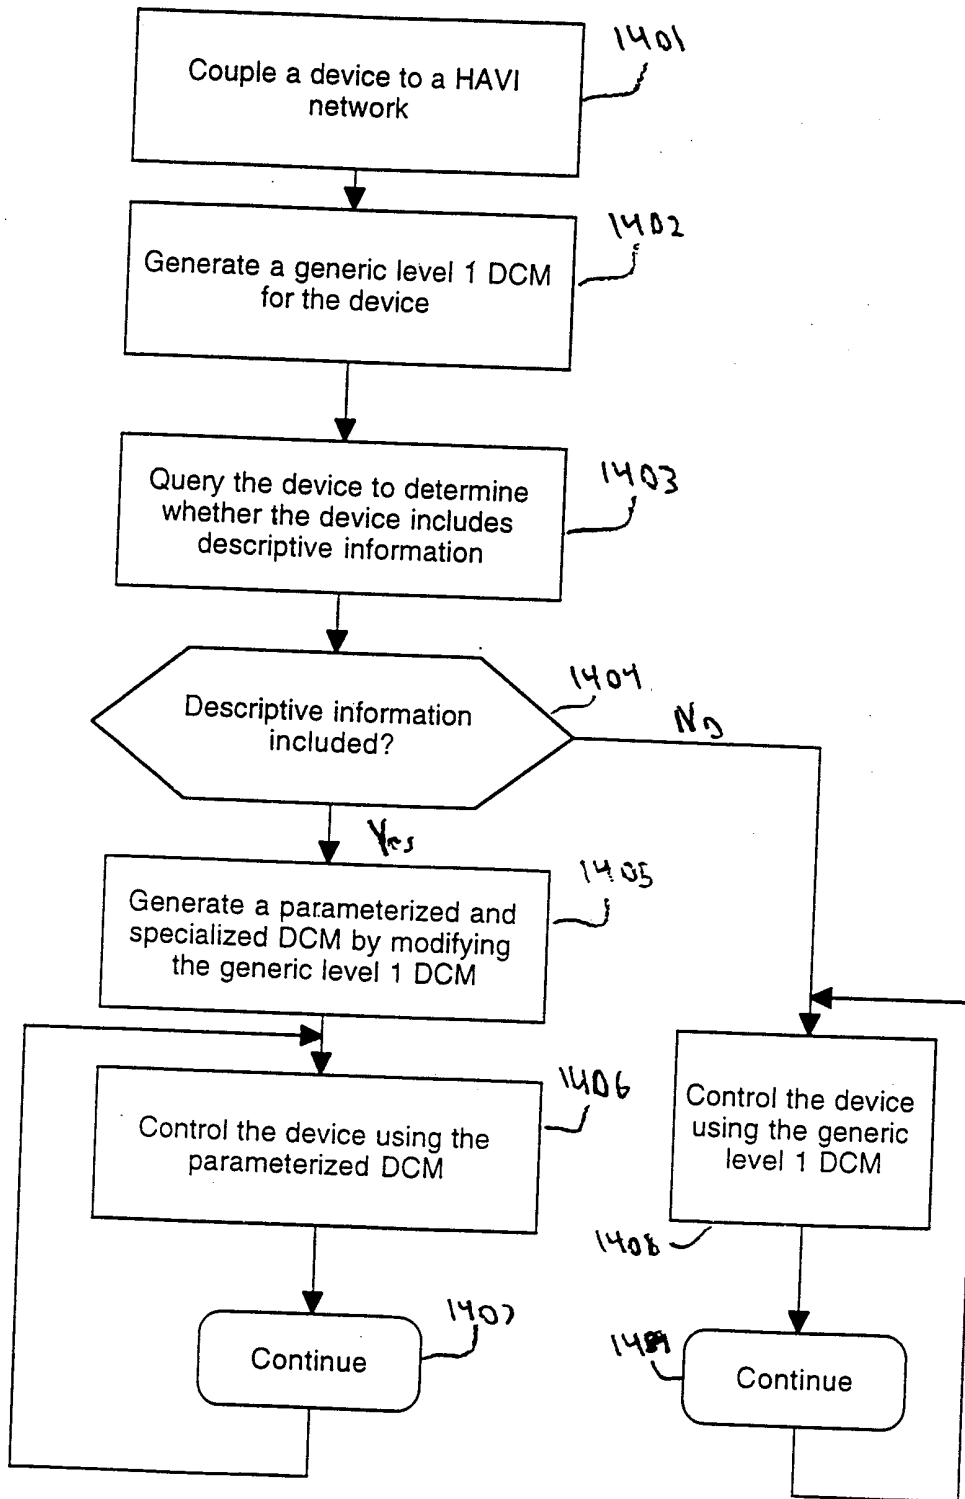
1401

Couple a device to a HAVI network

1402

Generate a generic level 1 DCM for the device

1403

Query the device to determine whether the device includes descriptive information

1404

Descriptive information included?

No

Yes

1405

Generate a parameterized and specialized DCM by modifying the generic level 1 DCM

1406

Control the device using the parameterized DCM

Control the device using the generic level 1 DCM

1408

1407

Continue

1409

Continue